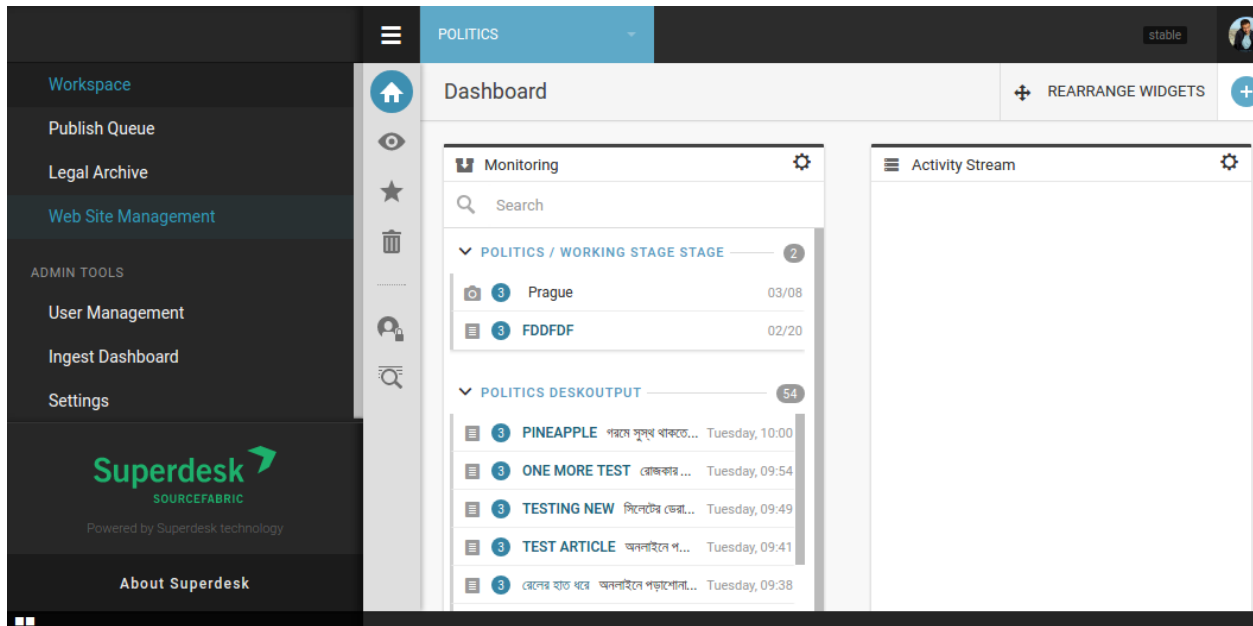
POLITICS

stable

Workspace
Publish Queue
Legal Archive
Web Site Management

ADMIN TOOLS
User Management
Ingest Dashboard
Settings

Superdesk
SOURCEFABRIC
Powered by Superdesk technology

About Superdesk

Dashboard

REARRANGE WIDGETS

Monitoring

Search

POLITICS / WORKING STAGE STAGE 2

3 Prague 03/08
3 FDDFDF 02/20

POLITICS DESKOUTPUT 54

3 PINEAPPLE গরমে সুস্থ থাকতে... Tuesday, 10:00
3 ONE MORE TEST রোজকার ... Tuesday, 09:54
3 TESTING NEW সিলেটের ভেরা... Tuesday, 09:49
3 TEST ARTICLE অনলাইনে প... Tuesday, 09:41
3 রেলের হাত ধরে অনলাইনে পড়াশোনা... Tuesday, 09:38

Activity Stream